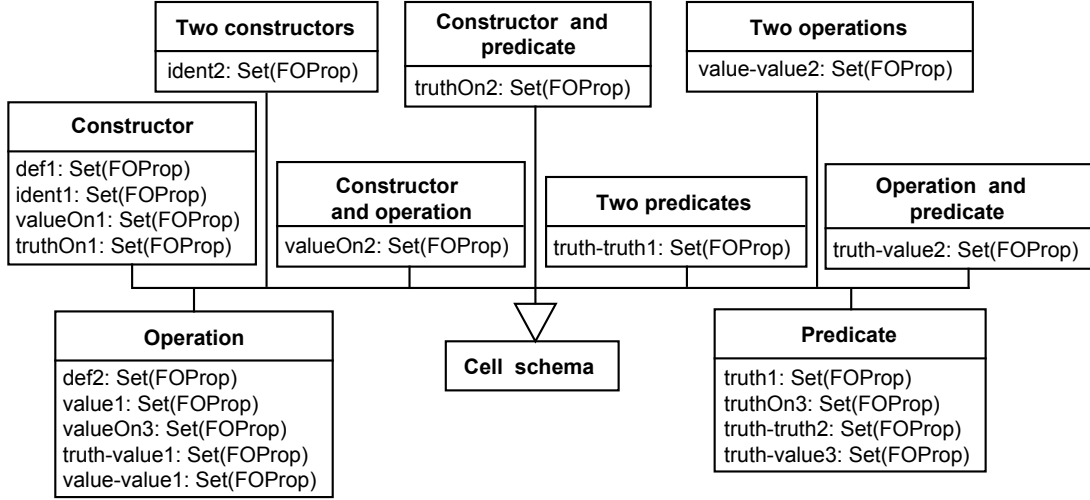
Two constructors

ident2: Set(FOProp)

Constructor and predicate

truthOn2: Set(FOProp)

Two operations

value-value2: Set(FOProp)

Constructor

def1: Set(FOProp)
ident1: Set(FOProp)
valueOn1: Set(FOProp)
truthOn1: Set(FOProp)

Constructor and operation

valueOn2: Set(FOProp)

Two predicates

truth-truth1: Set(FOProp)

Operation and predicate

truth-value2: Set(FOProp)

Operation

def2: Set(FOProp)
value1: Set(FOProp)
valueOn3: Set(FOProp)
truth-value1: Set(FOProp)
value-value1: Set(FOProp)

Cell schema

Predicate

truth1: Set(FOProp)
truthOn3: Set(FOProp)
truth-truth2: Set(FOProp)
truth-value3: Set(FOProp)